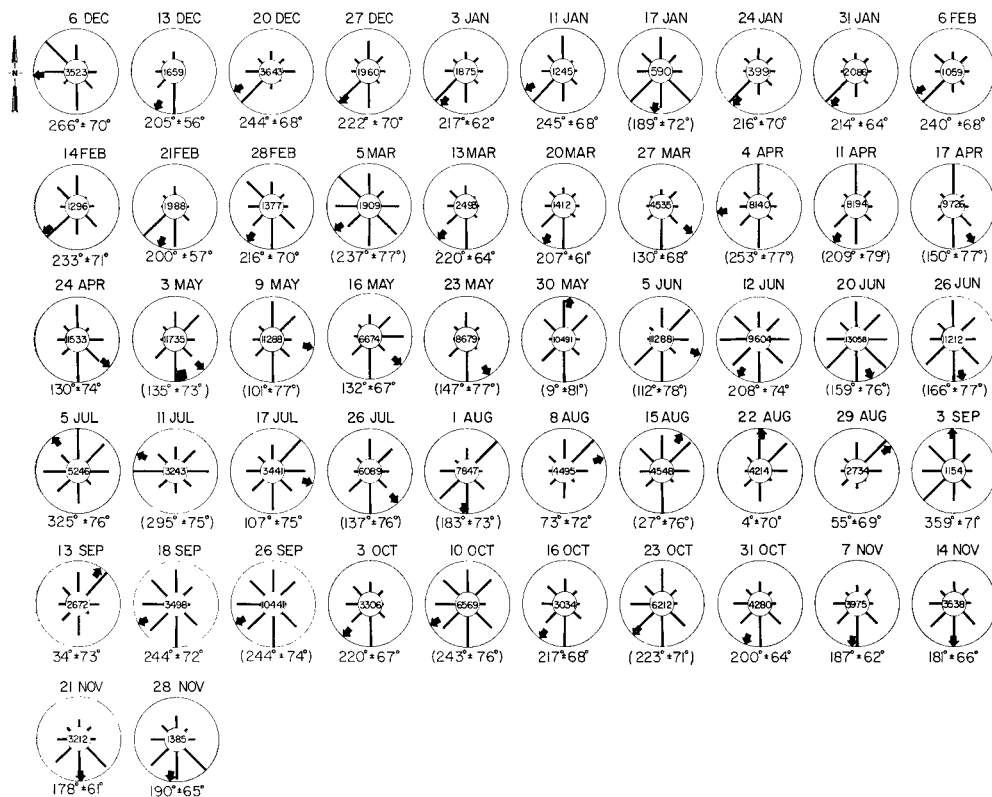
N

6 DEC
3523
266° ± 70°

13 DEC
1659
205° ± 56°

20 DEC
3643
244° ± 68°

27 DEC
1960
222° ± 70°

3 JAN
1875
217° ± 62°

11 JAN
1245
245° ± 68°

17 JAN
590
(189° ± 72°)

24 JAN
399
216° ± 70°

31 JAN
2086
214° ± 64°

6 FEB
1059
240° ± 68°

14 FEB
1296
233° ± 71°

21 FEB
1988
200° ± 57°

28 FEB
1377
216° ± 70°

5 MAR
1909
(237° ± 77°)

13 MAR
2498
220° ± 64°

20 MAR
1412
207° ± 61°

27 MAR
4535
130° ± 68°

4 APR
8140
(253° ± 77°)

11 APR
8194
(209° ± 79°)

17 APR
9726
(150° ± 77°)

24 APR
11533
130° ± 74°

3 MAY
11735
(135° ± 73°)

9 MAY
11288
(101° ± 77°)

16 MAY
6674
132° ± 67°

23 MAY
8679
(147° ± 77°)

30 MAY
10491
(9° ± 81°)

5 JUN
11288
(112° ± 78°)

12 JUN
9604
208° ± 74°

20 JUN
13058
(159° ± 76°)

26 JUN
11212
(166° ± 77°)

5 JUL
5246
325° ± 76°

11 JUL
3243
(295° ± 75°)

17 JUL
3441
107° ± 75°

26 JUL
6089
(137° ± 76°)

1 AUG
7647
(183° ± 73°)

8 AUG
4495
73° ± 72°

15 AUG
4546
(27° ± 76°)

22 AUG
4214
4° ± 70°

29 AUG
2734
55° ± 69°

3 SEP
1154
359° ± 71°

13 SEP
2672
34° ± 73°

18 SEP
3498
244° ± 72°

26 SEP
10441
(244° ± 74°)

3 OCT
3306
220° ± 67°

10 OCT
6569
(243° ± 76°)

16 OCT
3034
217° ± 68°

23 OCT
6212
(223° ± 71°)

31 OCT
4280
200° ± 64°

7 NOV
3975
187° ± 62°

14 NOV
3538
181° ± 66°

21 NOV
3212
178° ± 61°

28 NOV
1385
190° ± 65°